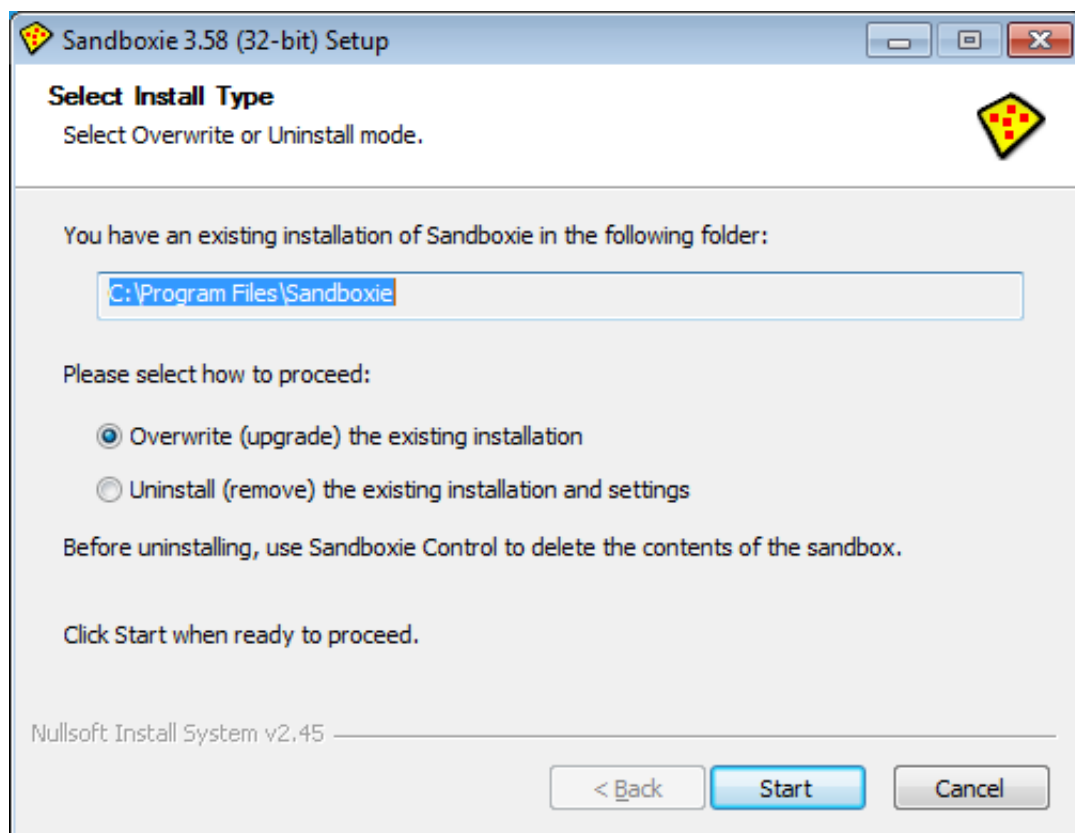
Sandboxie 3.58 (32-bit) Setup

Select Install Type
Select Overwrite or Uninstall mode.

You have an existing installation of Sandboxie in the following folder:

C:\Program Files\Sandboxie

Please select how to proceed:

Overwrite (upgrade) the existing installation

Uninstall (remove) the existing installation and settings

Before uninstalling, use Sandboxie Control to delete the contents of the sandbox.

Click Start when ready to proceed.

Nullsoft Install System v2.45

< Back
Start
Cancel